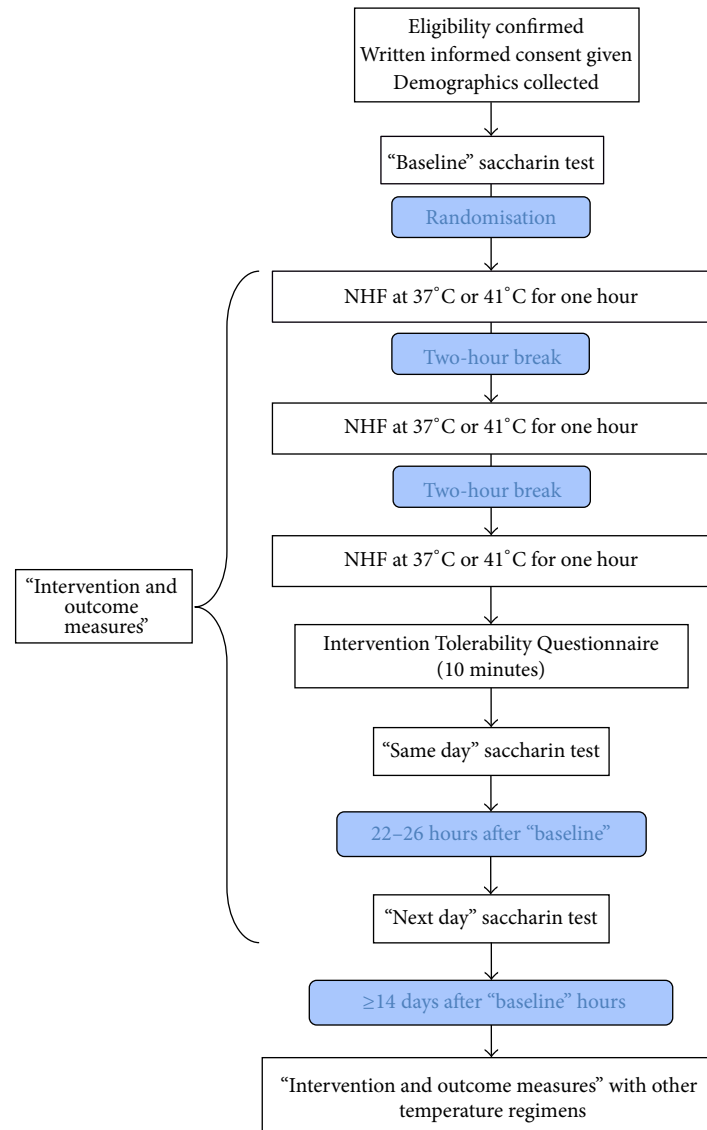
Eligibility confirmed
Written informed consent given
Demographics collected

"Baseline" saccharin test

Randomisation

"Intervention and outcome measures"

NHF at 37˚C or 41˚C for one hour

Two-hour break

NHF at 37˚C or 41˚C for one hour

Two-hour break

NHF at 37˚C or 41˚C for one hour

Intervention Tolerability Questionnaire (10 minutes)

"Same day" saccharin test

22–26 hours after "baseline"

"Next day" saccharin test

≥14 days after "baseline" hours

"Intervention and outcome measures" with other temperature regimens